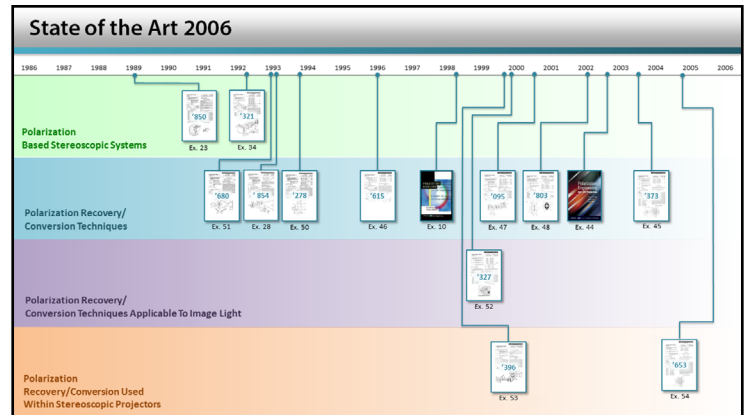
State of the Art 2006

1986 1987 1988 1989 1990 1991 1992 1993 1994 1995 1996 1997 1998 1999 2000 2001 2002 2003 2004 2005 2006

Polarization
Based Stereoscopic Systems

'850
Ex. 23

'321
Ex. 34

Polarization Recovery/
Conversion Techniques

'680
Ex. 51

'854
Ex. 28

'278
Ex. 50

'615
Ex. 46

Ex. 10

'095
Ex. 47

'803
Ex. 48

Ex. 44

'373
Ex. 45

Polarization Recovery/
Conversion Techniques Applicable To Image Light

'327
Ex. 52

Polarization
Recovery/Conversion Used
Within Stereoscopic Projectors

'396
Ex. 53

'653
Ex. 54